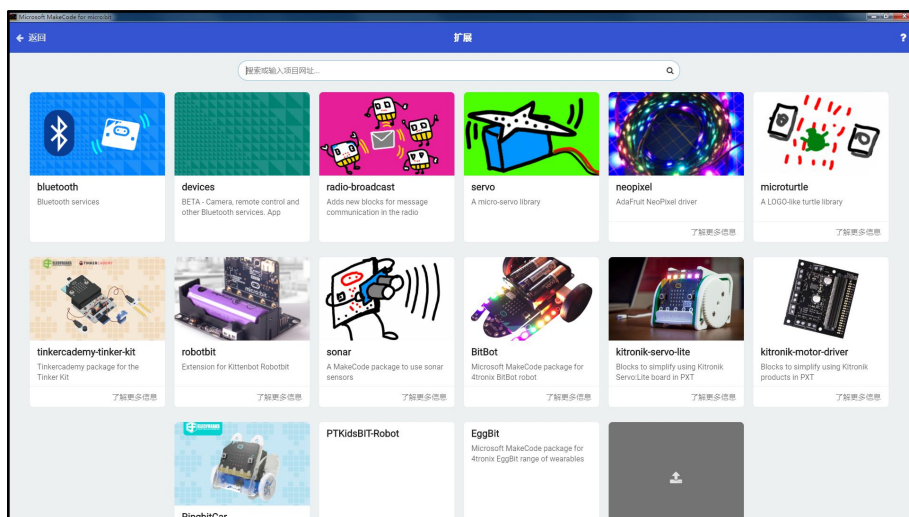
Microsoft MakeCode for micro:bit

← 返回

扩展

?

搜索或输入项目网址...

bluetooth
Bluetooth services

devices
BETA - Camera, remote control and other Bluetooth services. App

radio-broadcast
Adds new blocks for message communication in the radio

servo
A micro-servo library

neopixel
AdaFruit NeoPixel driver
了解更多信息

microturtle
A LOGO-like turtle library
了解更多信息

tinkercademy-tinker-kit
Tinkercademy package for the Tinker Kit
了解更多信息

robotbit
Extension for Kittenbot Robotbit
了解更多信息

sonar
A MakeCode package to use sonar sensors
了解更多信息

BitBot
Microsoft MakeCode package for 4tronix BitBot robot
了解更多信息

kitronik-servo-lite
Blocks to simplify using Kitronik Servo:Lite board in PXT
了解更多信息

kitronik-motor-driver
Blocks to simplify using Kitronik products in PXT
了解更多信息

PTKidsBIT-Robot

EggBit
Microsoft MakeCode package for 4tronix EggBit range of wearables

RingbitCar